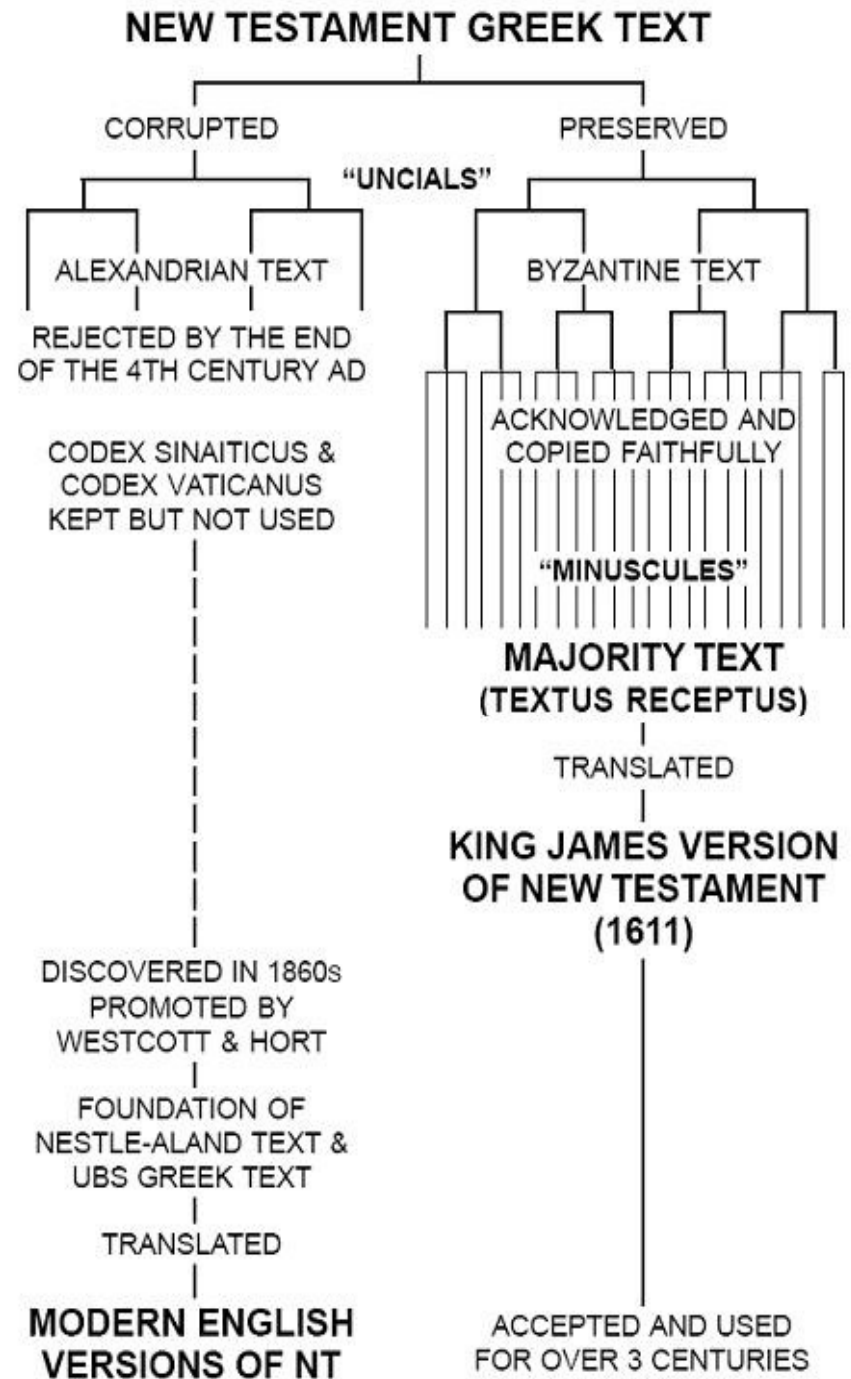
NEW TESTAMENT GREEK TEXT

CORRUPTED

PRESERVED

"UNCIALS"

ALEXANDRIAN TEXT

REJECTED BY THE END OF THE 4TH CENTURY AD

CODEX SINAITICUS & CODEX VATICANUS KEPT BUT NOT USED

DISCOVERED IN 1860s PROMOTED BY WESTCOTT & HORT

FOUNDATION OF NESTLE-ALAND TEXT & UBS GREEK TEXT

TRANSLATED

MODERN ENGLISH VERSIONS OF NT

BYZANTINE TEXT

ACKNOWLEDGED AND COPIED FAITHFULLY

"MINUSCULES"

MAJORITY TEXT (TEXTUS RECEPTUS)

TRANSLATED

KING JAMES VERSION OF NEW TESTAMENT (1611)

ACCEPTED AND USED FOR OVER 3 CENTURIES